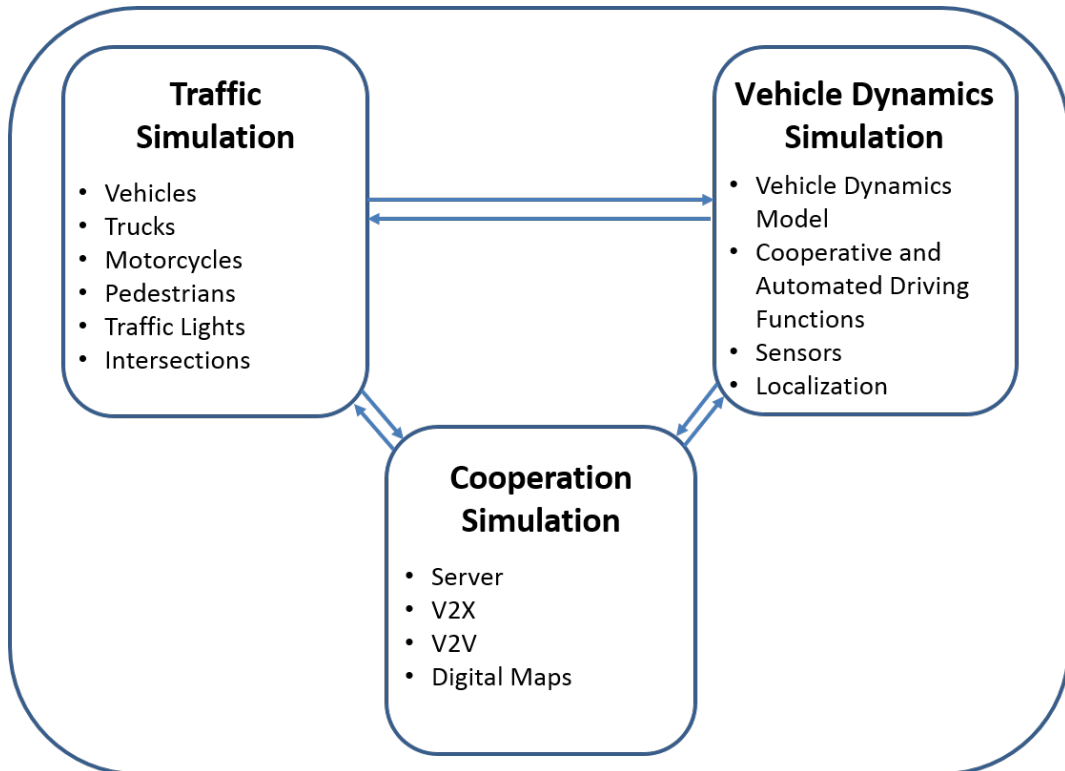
Traffic Simulation

- Vehicles
- Trucks
- Motorcycles
- Pedestrians
- Traffic Lights
- Intersections

Vehicle Dynamics Simulation

- Vehicle Dynamics Model
- Cooperative and Automated Driving Functions
- Sensors
- Localization

Cooperation Simulation

- Server
- V2X
- V2V
- Digital Maps